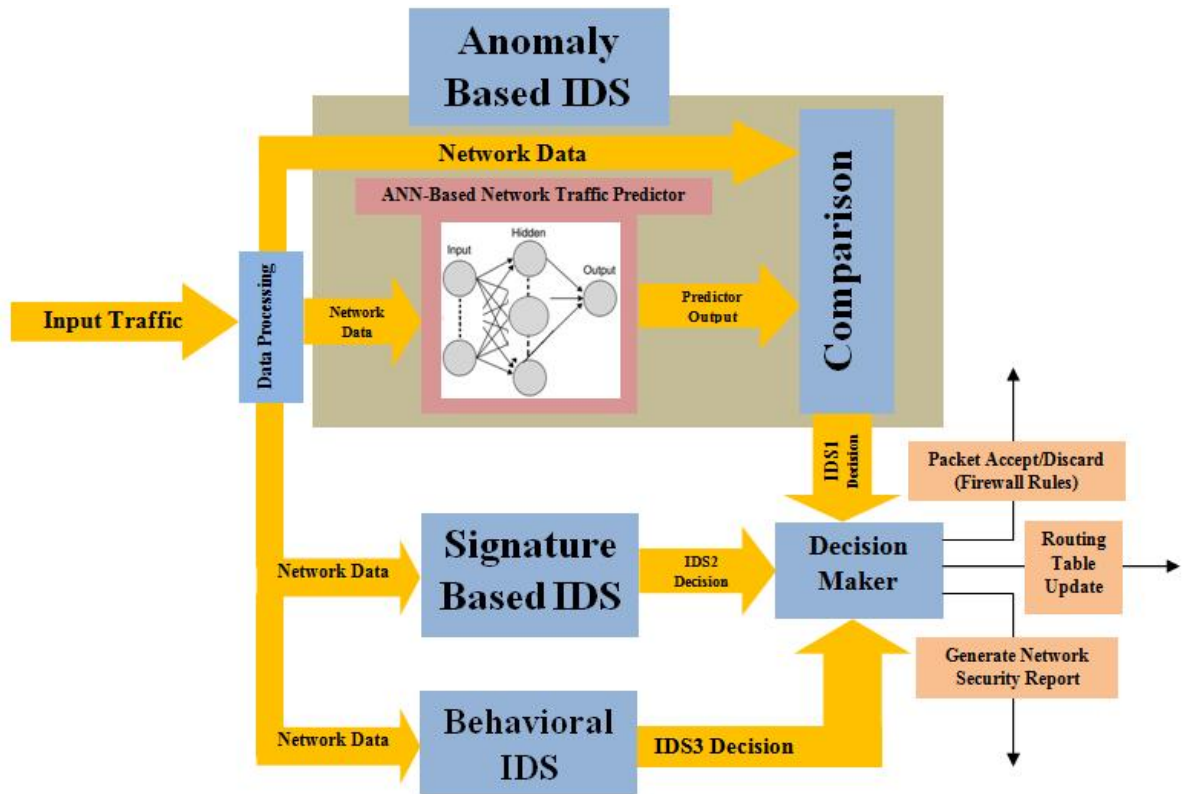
Anomaly Based IDS

Network Data

ANN-Based Network Traffic Predictor

Input

Hidden

Output

Comparison

Input Traffic

Data Processing

Network Data

Predictor Output

IDS1 Decision

Packet Accept/Discard (Firewall Rules)

Signature Based IDS

Network Data

IDS2 Decision

Decision Maker

Routing Table Update

Generate Network Security Report

Network Data

Behavioral IDS

IDS3 Decision